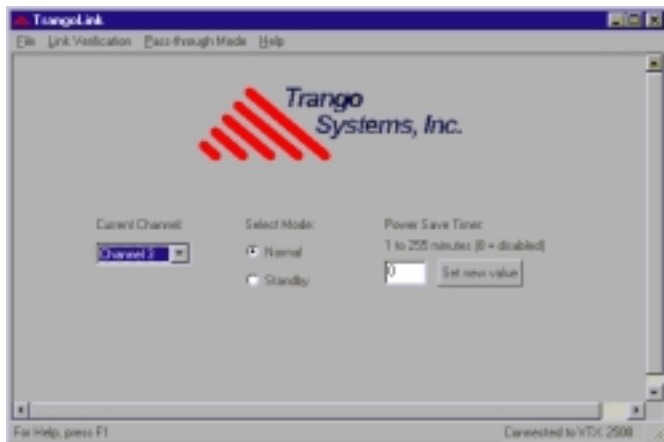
TrangoLink

File Link Verification Pass-through Mode Help

Trango Systems, Inc.

Current Channel:

Channel 2

Select Mode:

Normal

Standby

Power Save Timer:

1 to 255 minutes (0 = disabled)

0

Set new value

For Help, press F1

Connected to VTX 2500